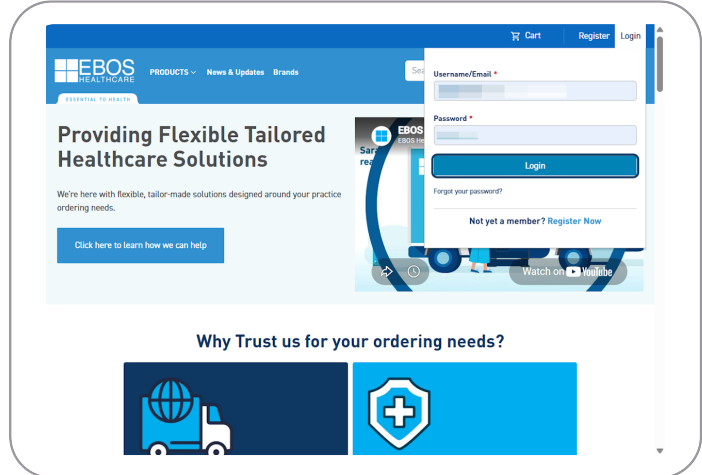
Cart Register Login

EBOS HEALTHCARE

ESSENTIAL TO HEALTH

PRODUCTS News & Updates Brands

Sea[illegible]

Providing Flexible Tailored Healthcare Solutions

We're here with flexible, tailor-made solutions designed around your practice ordering needs.

Click here to learn how we can help

EBOS
EBOS He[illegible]
Sara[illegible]
rea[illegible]

Watch on YouTube

Username/Email *

Password *

Login

Forgot your password?

Not yet a member? Register Now

Why Trust us for your ordering needs?